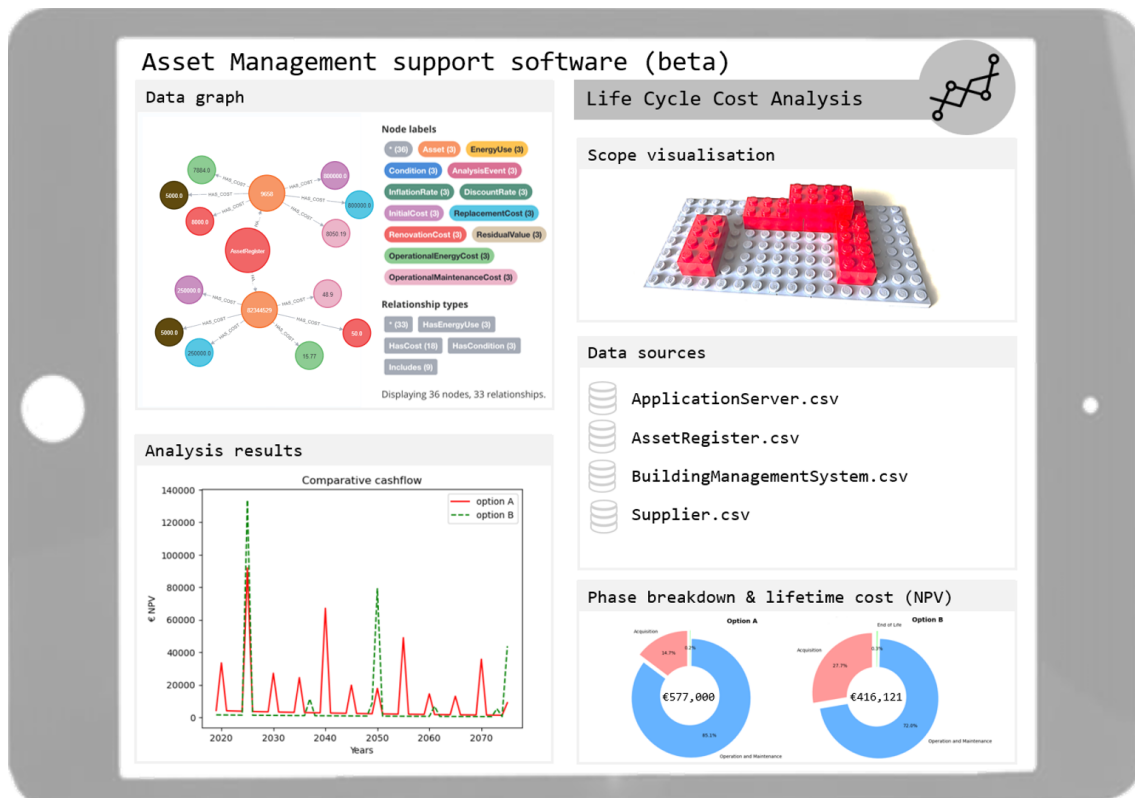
Asset Management support software (beta)

Data graph

Node labels
* (36) Asset (3) EnergyUse (3) Condition (3) AnalysisEvent (3) InflationRate (3) DiscountRate (3) InitialCost (3) ReplacementCost (3) RenovationCost (3) ResidualValue (3) OperationalEnergyCost (3) OperationalMaintenanceCost (3)

Relationship types
* (33) HasEnergyUse (3) HasCost (18) HasCondition (3) Includes (9)

Displaying 36 nodes, 33 relationships.

7084.0 5000.0 8000.0 3650 000000.0 800000.0 8050.19 AssetRegister 250000.0 02344529 48.9 5000.0 260000.0 15.77 50.0

Analysis results

Comparative cashflow

option A
option B

140000
120000
100000
80000
60000
40000
20000
0

€ NPV

2020 2030 2040 2050 2060 2070

Years

Life Cycle Cost Analysis

Scope visualisation

Data sources

ApplicationServer.csv

AssetRegister.csv

BuildingManagementSystem.csv

Supplier.csv

Phase breakdown & lifetime cost (NPV)

Option A
Acquisition
14.7%
0.2%
€577,000
85.1%
Operation and Maintenance

Option B
End of Life
Acquisition
27.7%
0.3%
€416,121
72.0%
Operation and Maintenance